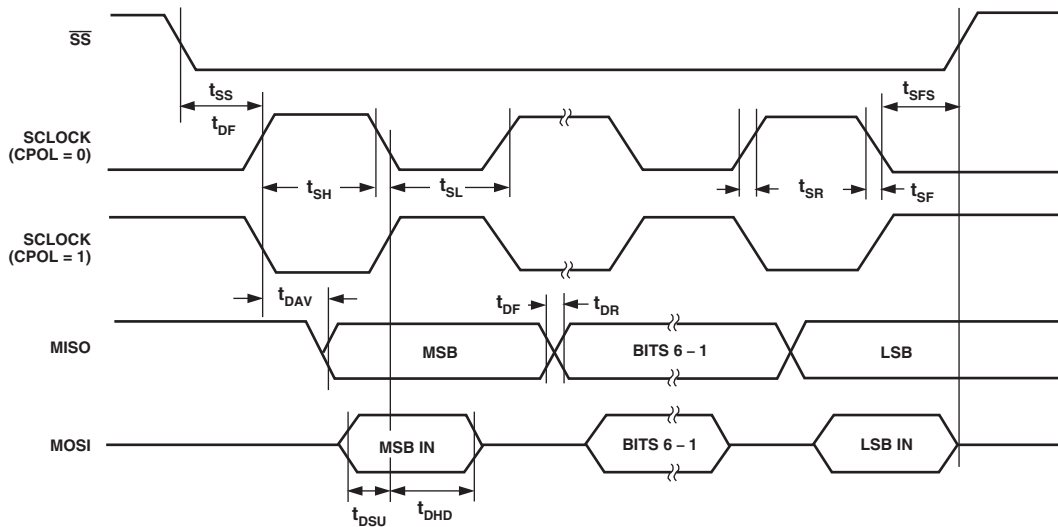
$\overline{SS}$

$t_{SS}$

$t_{DF}$

$t_{SFS}$

SCLOCK (CPOL = 0)

$t_{SH}$

$t_{SL}$

$t_{SR}$

$t_{SF}$

SCLOCK (CPOL = 1)

$t_{DAV}$

$t_{DF}$

$t_{DR}$

MISO

MSB

BITS 6 – 1

LSB

MOSI

MSB IN

BITS 6 – 1

LSB IN

$t_{DSU}$

$t_{DHD}$